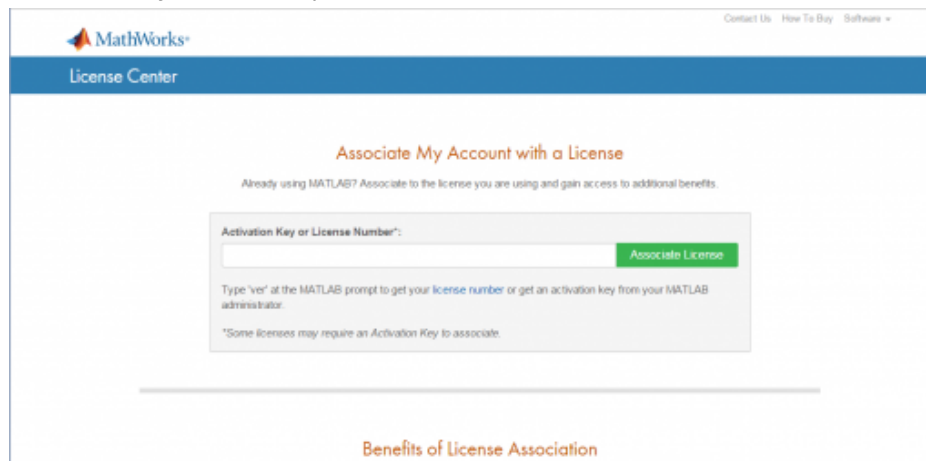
MathWorks®

Contact Us How To Buy Software ▾

License Center

Associate My Account with a License

Already using MATLAB? Associate to the license you are using and gain access to additional benefits.

Activation Key or License Number*:

Associate License

Type 'ver' at the MATLAB prompt to get your license number or get an activation key from your MATLAB administrator.

*Some licenses may require an Activation Key to associate.

Benefits of License Association